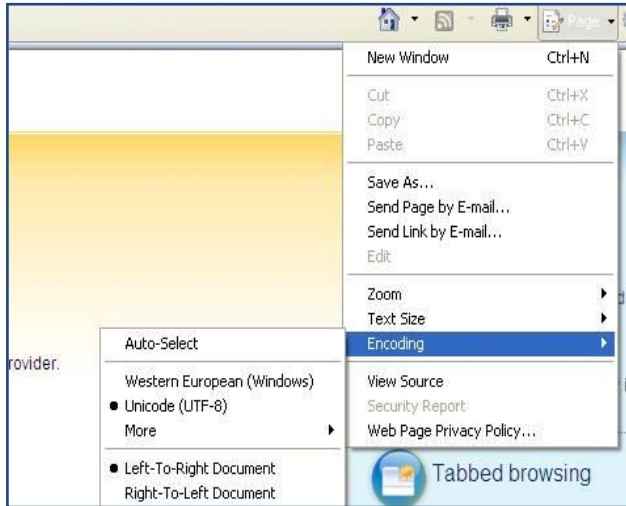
Page

New Window Ctrl+N

Cut Ctrl+X
Copy Ctrl+C
Paste Ctrl+V

Save As...
Send Page by E-mail...
Send Link by E-mail...
Edit

Zoom
Text Size
Encoding

View Source
Security Report
Web Page Privacy Policy...

Auto-Select

Western European (Windows)
• Unicode (UTF-8)
More

• Left-To-Right Document
Right-To-Left Document

rovider.

Tabbed browsing